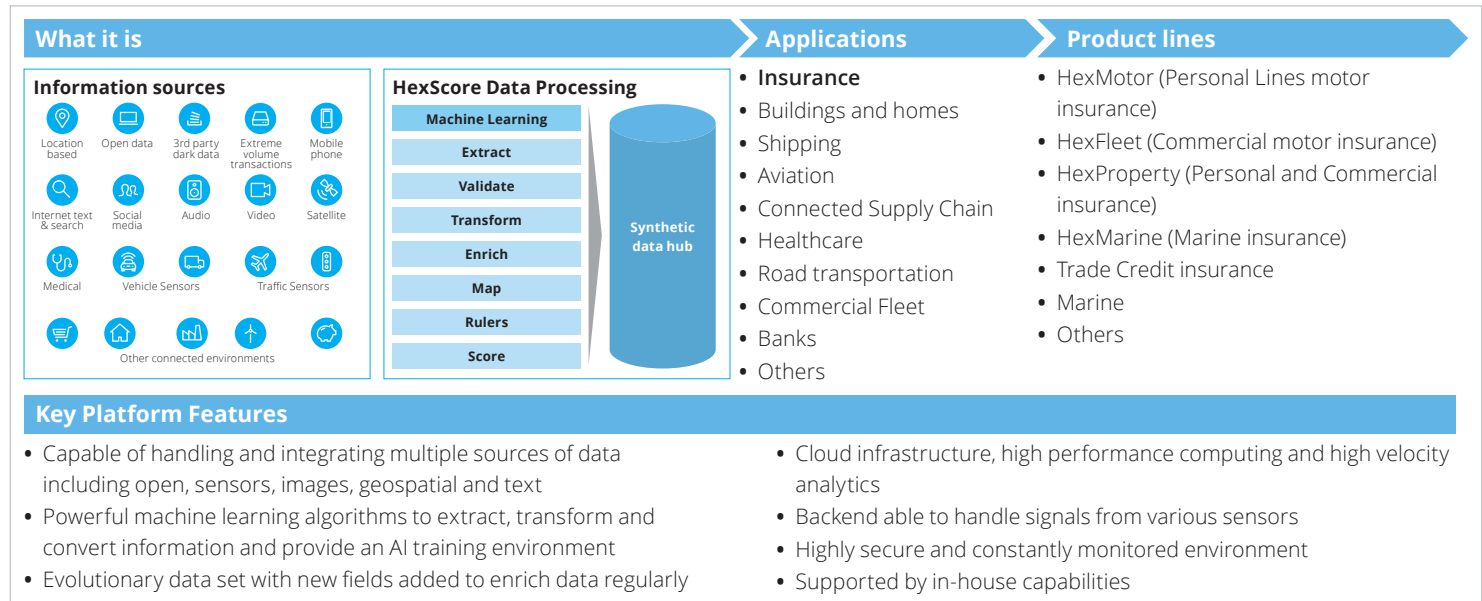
What it is

Applications

Product lines

Information sources

Location based

Open data

3rd party dark data

Extreme volume transactions

Mobile phone

Internet text & search

Social media

Audio

Video

Satellite

Medical

Vehicle Sensors

Traffic Sensors

Other connected environments

HexScore Data Processing

Machine Learning

Extract

Validate

Transform

Enrich

Map

Rulers

Score

Synthetic data hub

- Insurance
- Buildings and homes
- Shipping
- Aviation
- Connected Supply Chain
- Healthcare
- Road transportation
- Commercial Fleet
- Banks
- Others

- HexMotor (Personal Lines motor insurance)
- HexFleet (Commercial motor insurance)
- HexProperty (Personal and Commercial insurance)
- HexMarine (Marine insurance)
- Trade Credit insurance
- Marine
- Others

Key Platform Features

- Capable of handling and integrating multiple sources of data including open, sensors, images, geospatial and text
- Powerful machine learning algorithms to extract, transform and convert information and provide an AI training environment
- Evolutionary data set with new fields added to enrich data regularly

- Cloud infrastructure, high performance computing and high velocity analytics
- Backend able to handle signals from various sensors
- Highly secure and constantly monitored environment
- Supported by in-house capabilities